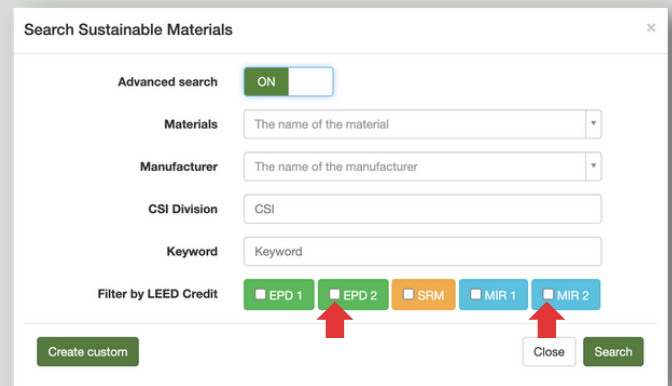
Search Sustainable Materials

×

Advanced search ON

Materials The name of the material

Manufacturer The name of the manufacturer

CSI Division CSI

Keyword Keyword

Filter by LEED Credit EPD 1 EPD 2 SRM MIR 1 MIR 2

Create custom

Close Search